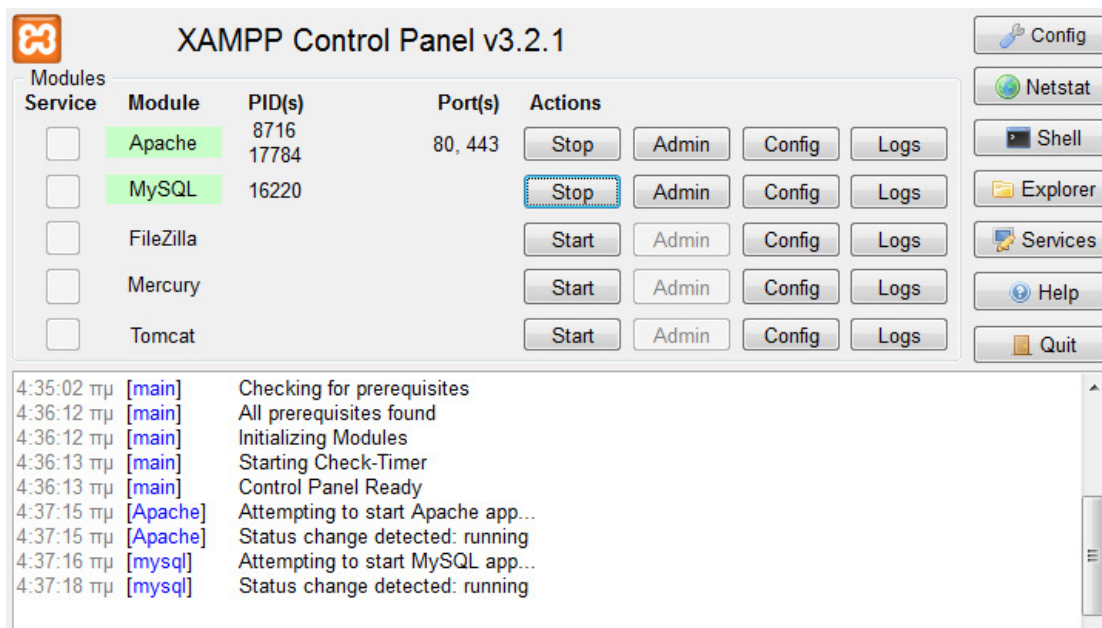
XAMPP Control Panel v3.2.1

Config
Netstat
Shell
Explorer
Services
Help
Quit

Modules

| Service | Module | PID(s) | Port(s) | Actions | | | |
|---|---|---|---|---|---|---|---|
| | Apache | 8716 17784 | 80, 443 | Stop | Admin | Config | Logs |
| | MySQL | 16220 | | Stop | Admin | Config | Logs |
| | FileZilla | | | Start | Admin | Config | Logs |
| | Mercury | | | Start | Admin | Config | Logs |
| | Tomcat | | | Start | Admin | Config | Logs |

4:35:02 πμ [main] Checking for prerequisites
4:36:12 πμ [main] All prerequisites found
4:36:12 πμ [main] Initializing Modules
4:36:13 πμ [main] Starting Check-Timer
4:36:13 πμ [main] Control Panel Ready
4:37:15 πμ [Apache] Attempting to start Apache app...
4:37:15 πμ [Apache] Status change detected: running
4:37:16 πμ [mysql] Attempting to start MySQL app...
4:37:18 πμ [mysql] Status change detected: running